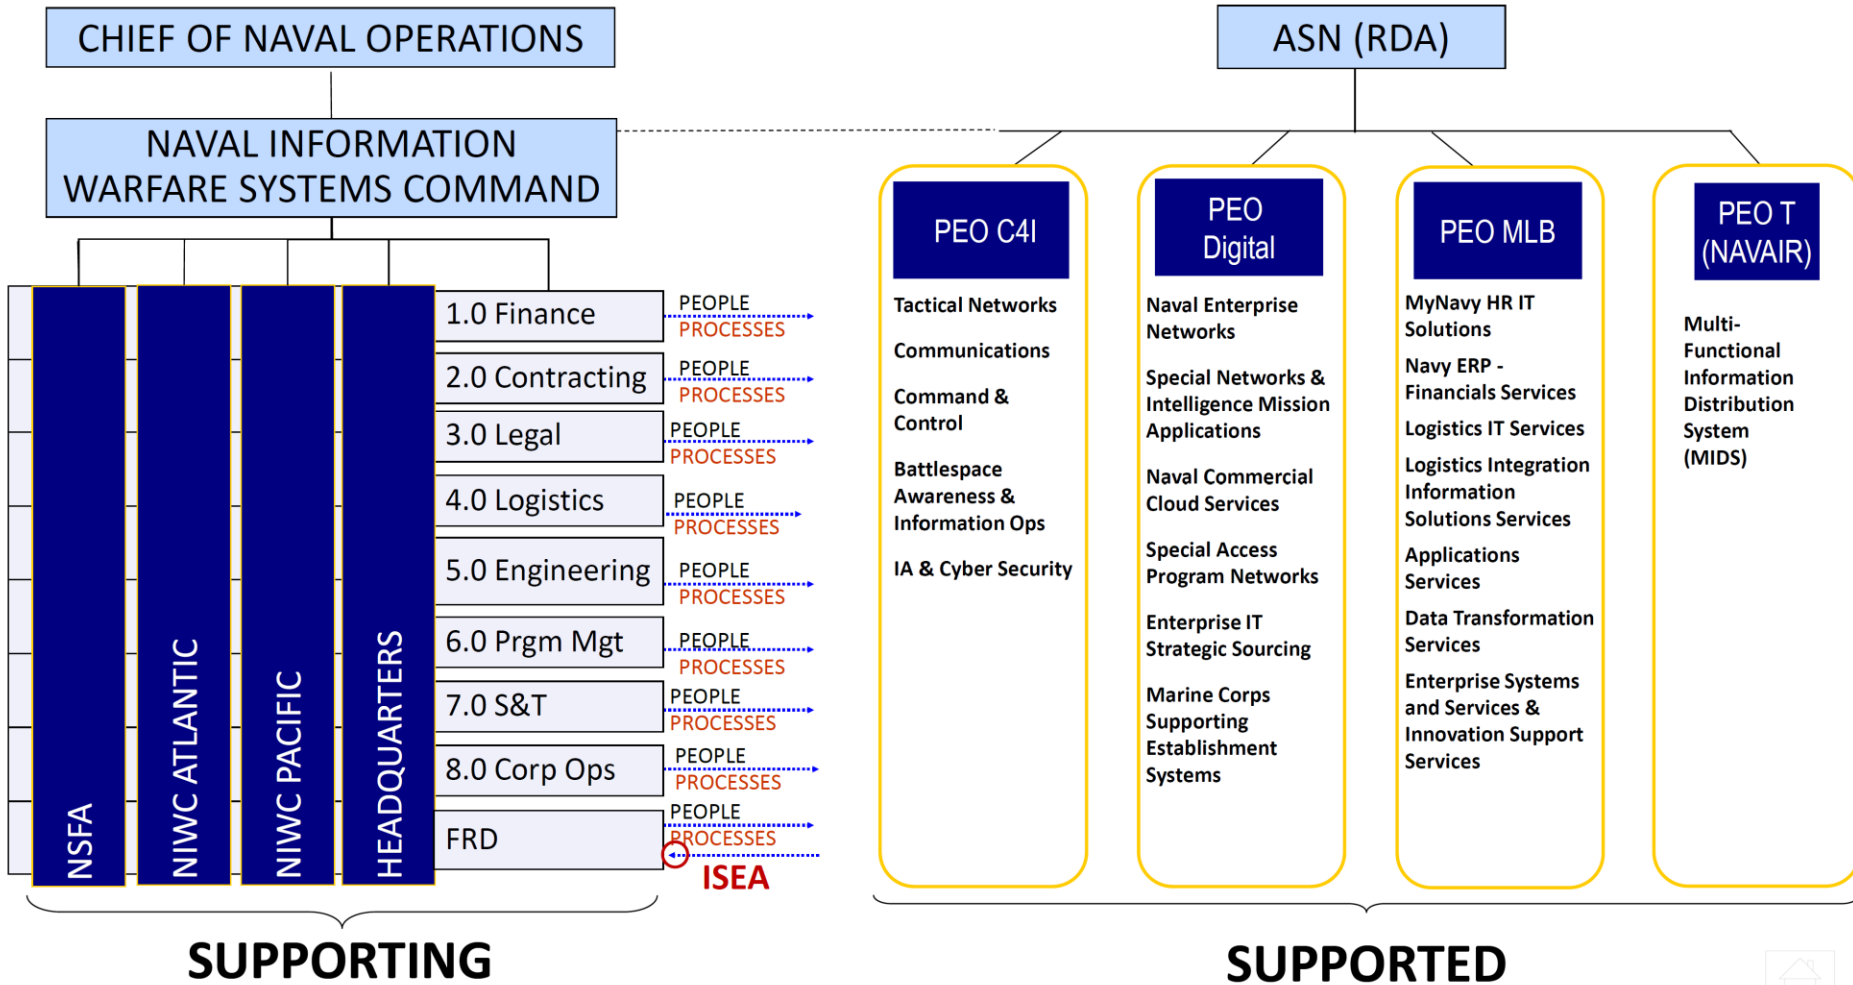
CHIEF OF NAVAL OPERATIONS

NAVAL INFORMATION WARFARE SYSTEMS COMMAND

NSFA

NIWC ATLANTIC

NIWC PACIFIC

HEADQUARTERS

1.0 Finance
PEOPLE
PROCESSES

2.0 Contracting
PEOPLE
PROCESSES

3.0 Legal
PEOPLE
PROCESSES

4.0 Logistics
PEOPLE
PROCESSES

5.0 Engineering
PEOPLE
PROCESSES

6.0 Prgm Mgt
PEOPLE
PROCESSES

7.0 S&T
PEOPLE
PROCESSES

8.0 Corp Ops
PEOPLE
PROCESSES

FRD
PEOPLE
PROCESSES

ISEA

SUPPORTING

ASN (RDA)

PEO C4I

Tactical Networks

Communications

Command & Control

Battlespace Awareness & Information Ops

IA & Cyber Security

PEO Digital

Naval Enterprise Networks

Special Networks & Intelligence Mission Applications

Naval Commercial Cloud Services

Special Access Program Networks

Enterprise IT Strategic Sourcing

Marine Corps Supporting Establishment Systems

PEO MLB

MyNavy HR IT Solutions

Navy ERP - Financials Services

Logistics IT Services

Logistics Integration Information Solutions Services

Applications Services

Data Transformation Services

Enterprise Systems and Services & Innovation Support Services

PEO T (NAVAIR)

Multi-Functional Information Distribution System (MIDS)

SUPPORTED